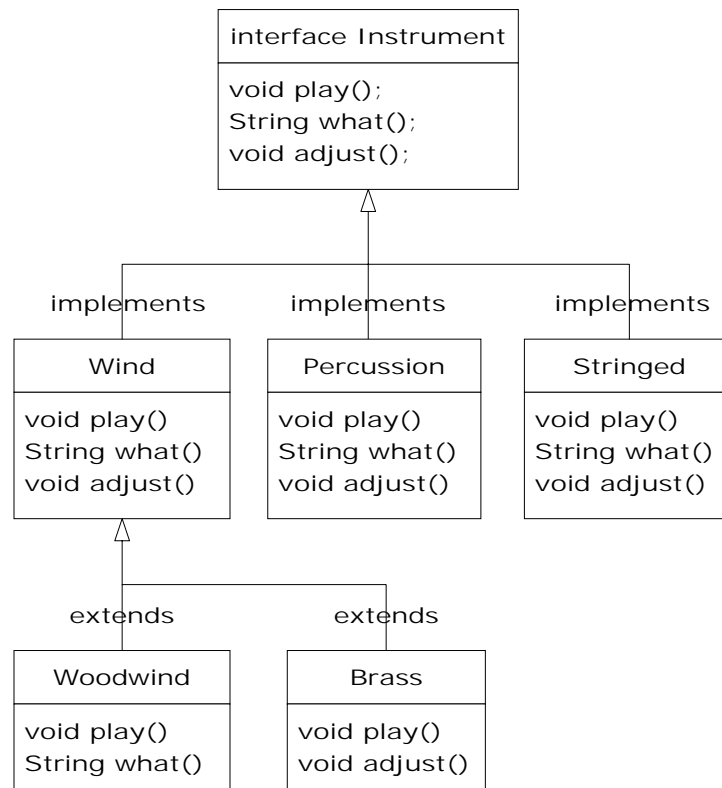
interface Instrument

void play();
String what();
void adjust();

implements

implements

implements

Wind

void play()
String what()
void adjust()

Percussion

void play()
String what()
void adjust()

Stringed

void play()
String what()
void adjust()

extends

extends

Woodwind

void play()
String what()

Brass

void play()
void adjust()